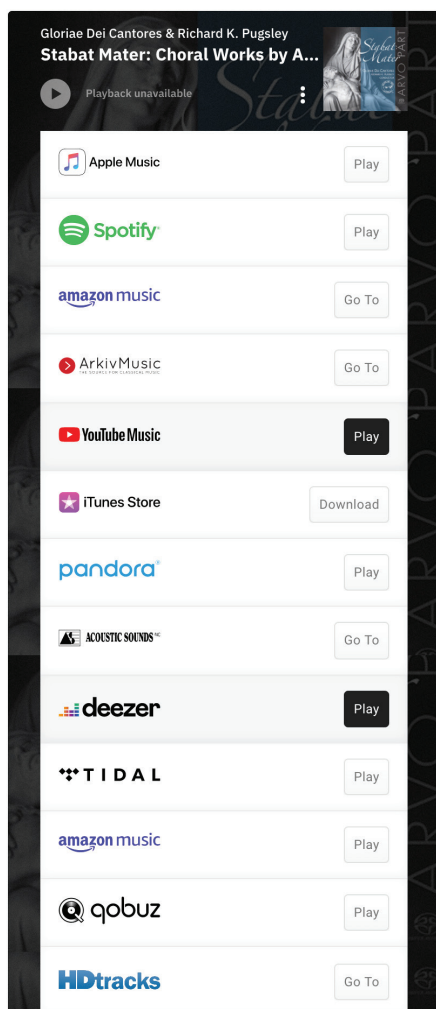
Gloriae Dei Cantores & Richard K. Pugsley
Stabat Mater: Choral Works by A...

Playback unavailable

Stabat Mater
ARVO PÄRT

Apple Music
Play

Spotify
Play

amazon music
Go To

ArkivMusic
THE SOURCE FOR CLASSICAL MUSIC
Go To

YouTube Music
Play

iTunes Store
Download

pandora
Play

ACOUSTIC SOUNDS INC
Go To

deezer
Play

TIDAL
Play

amazon music
Play

qobuz
Play

HDtracks
Go To